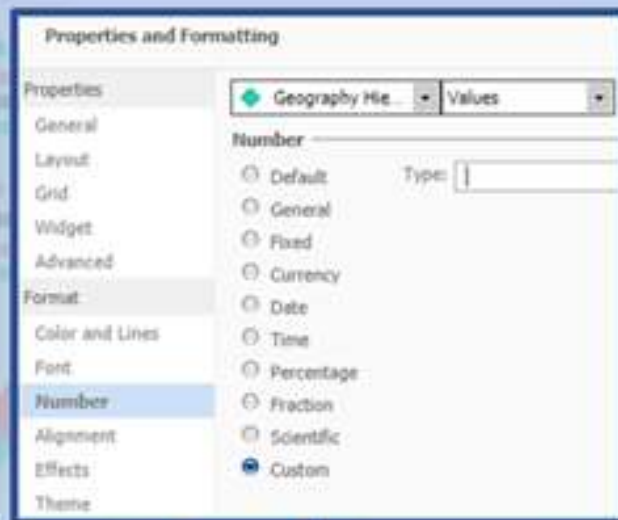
Properties and Formatting

Properties
General
Layout
Grid
Widget
Advanced
Format
Color and Lines
Font
Number
Alignment
Effects
Theme

Geography Hie... Values

Number

Default
General
Fixed
Currency
Date
Time
Percentage
Fraction
Scientific
Custom

Type: